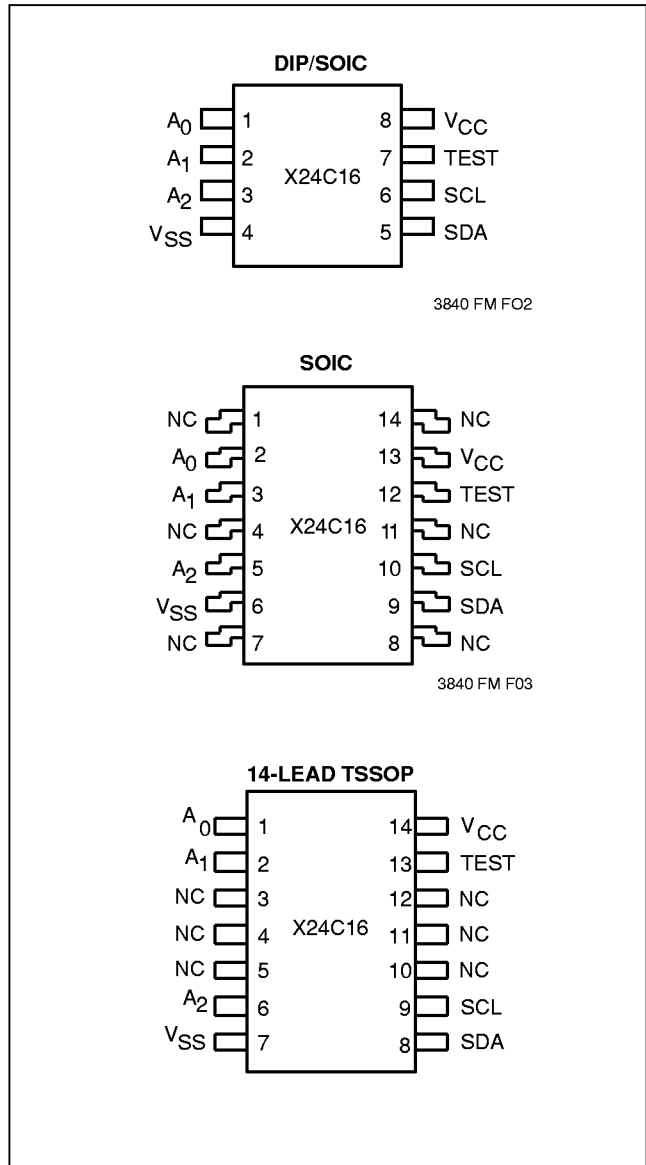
DIP/SOIC

$A_0$ 1
$A_1$ 2
$A_2$ 3
$V_{SS}$ 4

X24C16

8 $V_{CC}$
7 TEST
6 SCL
5 SDA

3840 FM FO2

SOIC

NC 1
$A_0$ 2
$A_1$ 3
NC 4
$A_2$ 5
$V_{SS}$ 6
NC 7

X24C16

14 NC
13 $V_{CC}$
12 TEST
11 NC
10 SCL
9 SDA
8 NC

3840 FM F03

14-LEAD TSSOP

$A_0$ 1
$A_1$ 2
NC 3
NC 4
NC 5
$A_2$ 6
$V_{SS}$ 7

X24C16

14 $V_{CC}$
13 TEST
12 NC
11 NC
10 NC
9 SCL
8 SDA